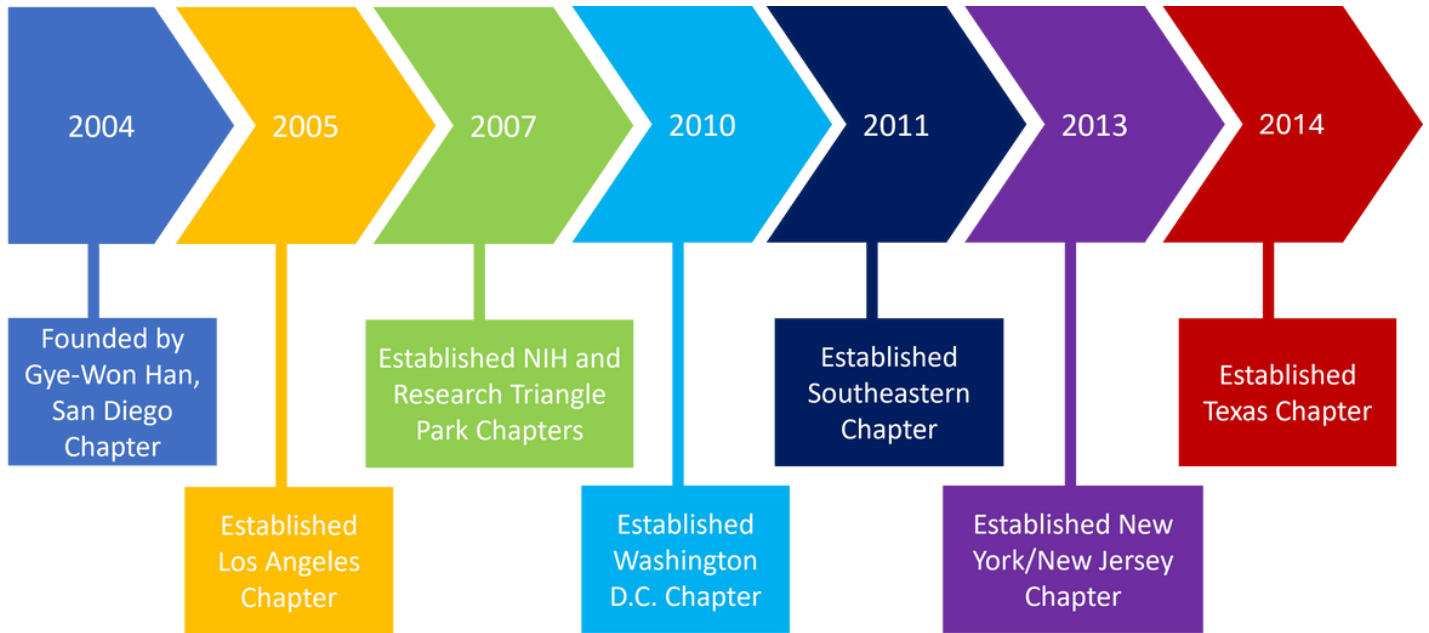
2004

Founded by Gye-Won Han, San Diego Chapter

2005

Established Los Angeles Chapter

2007

Established NIH and Research Triangle Park Chapters

2010

Established Washington D.C. Chapter

2011

Established Southeastern Chapter

2013

Established New York/New Jersey Chapter

2014

Established Texas Chapter